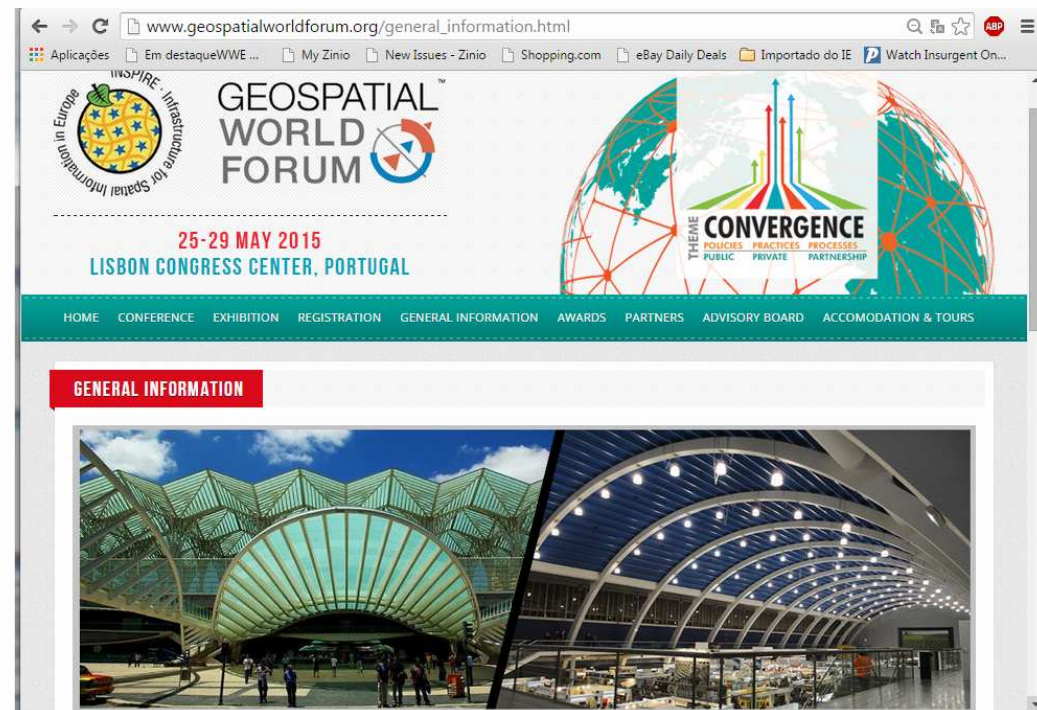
www.geospatialworldforum.org/general_information.html

ABP

Aplicações Em destaqueWWE ... My Zinio New Issues - Zinio Shopping.com eBay Daily Deals Importado do IE Watch Insurgent On...

INSPIRE · Infrastructure for Spatial Information in Europe

GEOSPATIAL™ WORLD FORUM

25-29 MAY 2015
LISBON CONGRESS CENTER, PORTUGAL

THEME CONVERGENCE
POLICIES PRACTICES PROCESSES
PUBLIC PRIVATE PARTNERSHIP

HOME CONFERENCE EXHIBITION REGISTRATION GENERAL INFORMATION AWARDS PARTNERS ADVISORY BOARD ACCOMODATION & TOURS

GENERAL INFORMATION